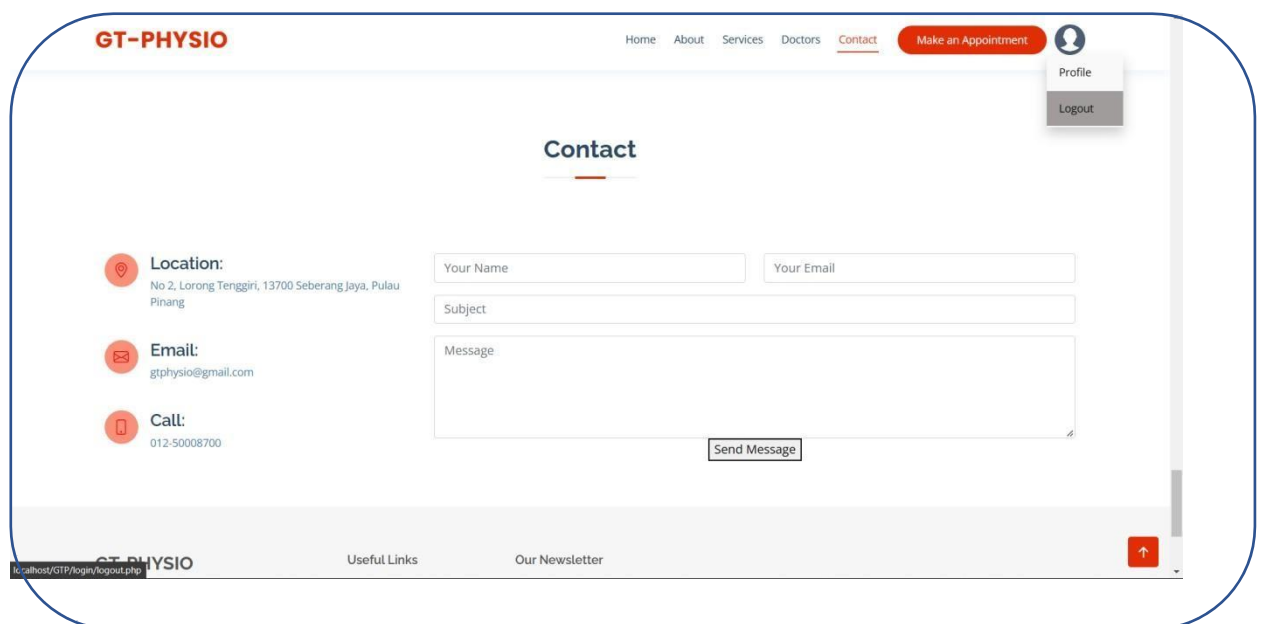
GT-PHYSIO

Home About Services Doctors Contact Make an Appointment

Profile
Logout

Contact

Location:
No 2, Lorong Tenggiri, 13700 Seberang Jaya, Pulau Pinang

Email:
gtphysio@gmail.com

Call:
012-50008700

Your Name
Your Email
Subject
Message

Send Message

GT-PHYSIO
localhost/GTP/login/logout.php

Useful Links

Our Newsletter